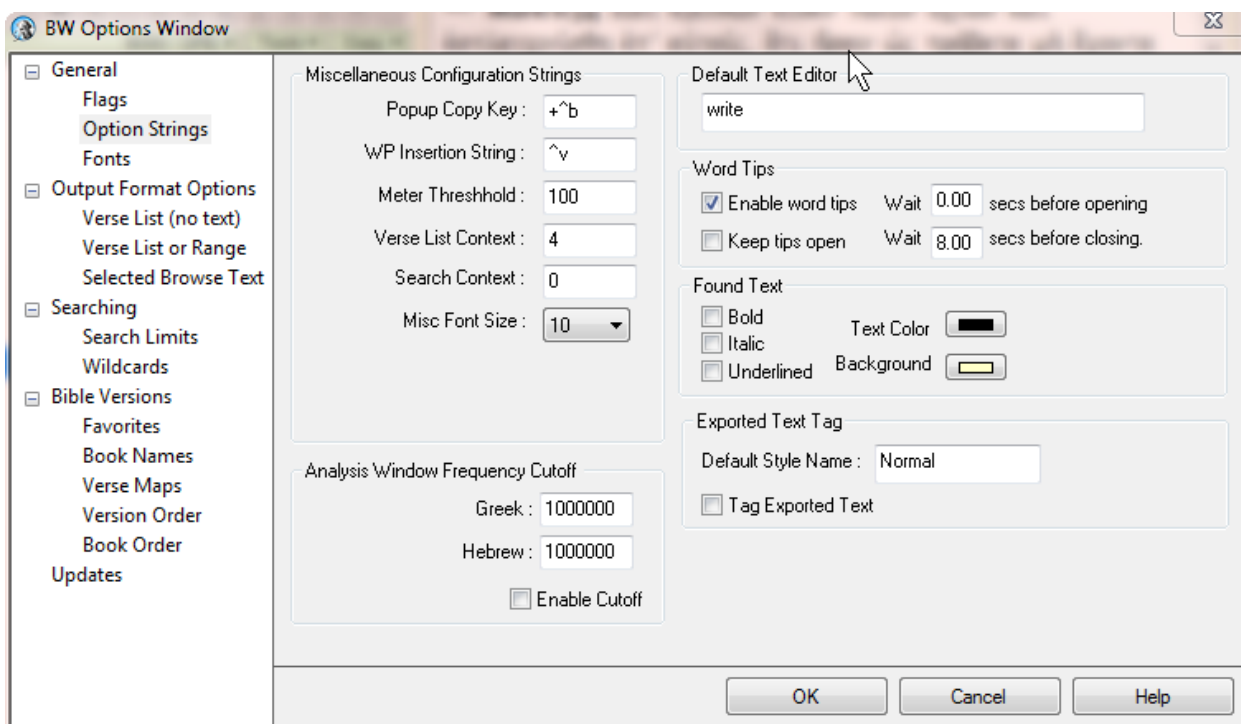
BW Options Window

General
Flags
Option Strings
Fonts
Output Format Options
Verse List (no text)
Verse List or Range
Selected Browse Text
Searching
Search Limits
Wildcards
Bible Versions
Favorites
Book Names
Verse Maps
Version Order
Book Order
Updates

Miscellaneous Configuration Strings
Popup Copy Key : +^b
WP Insertion String : ^v
Meter Threshhold : 100
Verse List Context : 4
Search Context : 0
Misc Font Size : 10

Analysis Window Frequency Cutoff
Greek : 1000000
Hebrew : 1000000
Enable Cutoff

Default Text Editor
write

Word Tips
Enable word tips Wait 0.00 secs before opening
Keep tips open Wait 8.00 secs before closing.

Found Text
Bold
Italic
Underlined
Text Color
Background

Exported Text Tag
Default Style Name : Normal
Tag Exported Text

OK Cancel Help